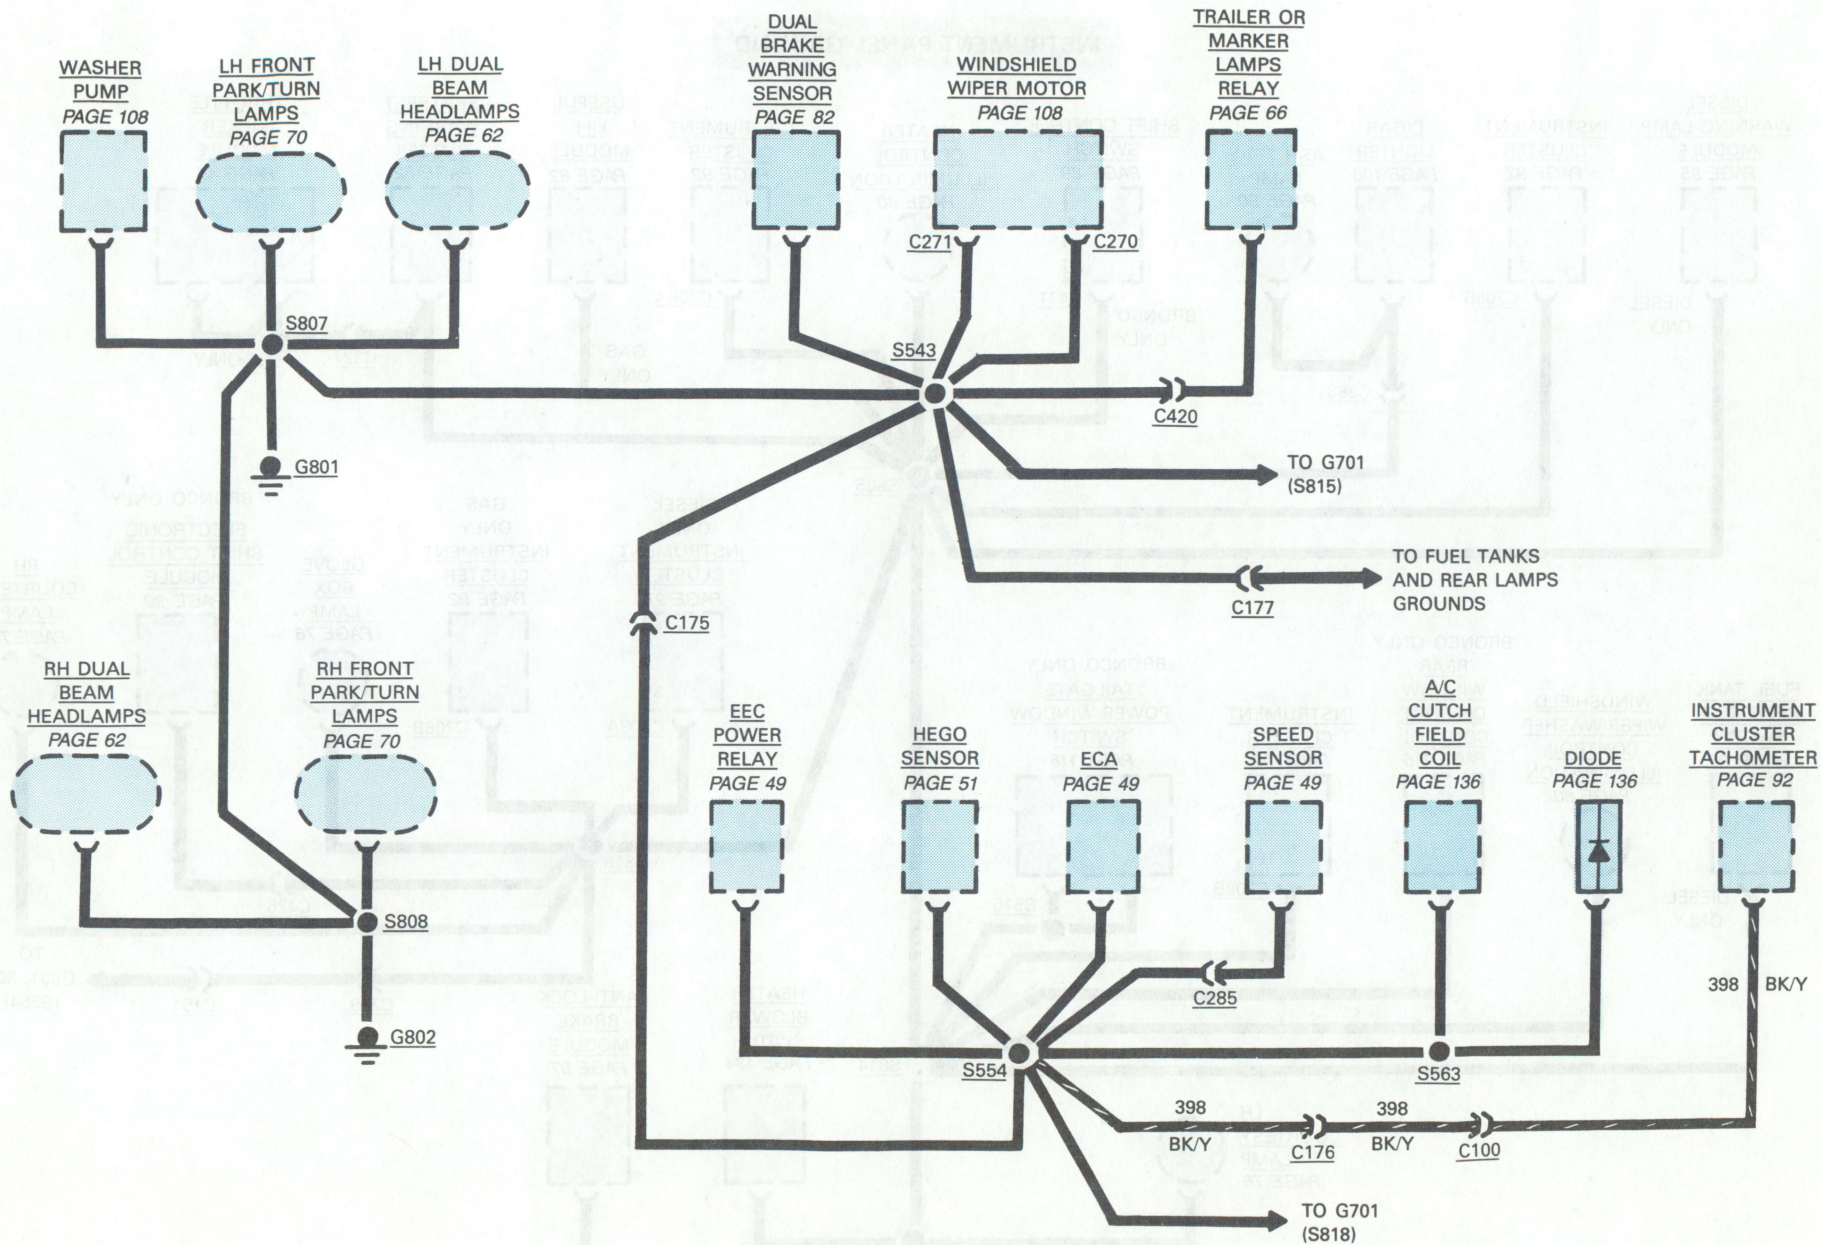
WASHER PUMP
PAGE 108

LH FRONT PARK/TURN LAMPS
PAGE 70

LH DUAL BEAM HEADLAMPS
PAGE 62

DUAL BRAKE WARNING SENSOR
PAGE 82

WINDSHIELD WIPER MOTOR
PAGE 108

TRAILER OR MARKER LAMPS RELAY
PAGE 66

C271
C270
S807
S543
C420
G801
TO G701 (S815)
TO FUEL TANKS AND REAR LAMPS GROUNDS
C177
C175

RH DUAL BEAM HEADLAMPS
PAGE 62

RH FRONT PARK/TURN LAMPS
PAGE 70

EEC POWER RELAY
PAGE 49

HEGO SENSOR
PAGE 51

ECA
PAGE 49

SPEED SENSOR
PAGE 49

A/C CUTCH FIELD COIL
PAGE 136

DIODE
PAGE 136

INSTRUMENT CLUSTER TACHOMETER
PAGE 92

S808
G802
C285
398 BK/Y
S554
S563
398
BK/Y
C176
398
BK/Y
C100
TO G701 (S818)